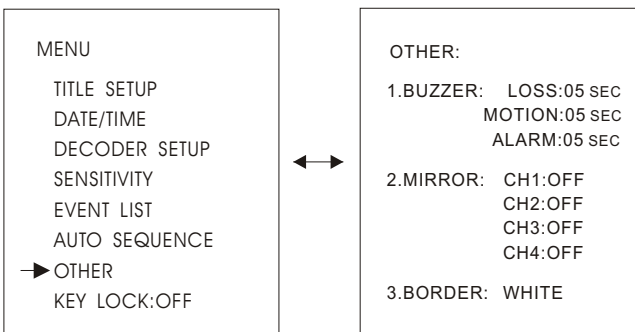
MENU

TITLE SETUP
DATE/TIME
DECODER SETUP
SENSITIVITY
EVENT LIST
AUTO SEQUENCE
OTHER
KEY LOCK:OFF

OTHER:

1.BUZZER: LOSS:05 SEC
MOTION:05 SEC
ALARM:05 SEC

2.MIRROR: CH1:OFF
CH2:OFF
CH3:OFF
CH4:OFF

3.BORDER: WHITE